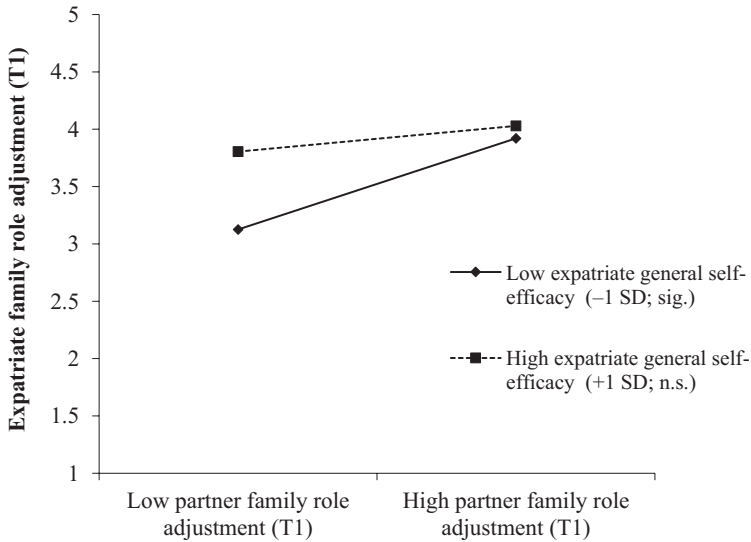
Expatriate family role adjustment (T1)

5
4.5
4
3.5
3
2.5
2
1.5
1

Low partner family role adjustment (T1)

High partner family role adjustment (T1)

Low expatriate general self-efficacy (–1 SD; sig.)

High expatriate general self-efficacy (+1 SD; n.s.)